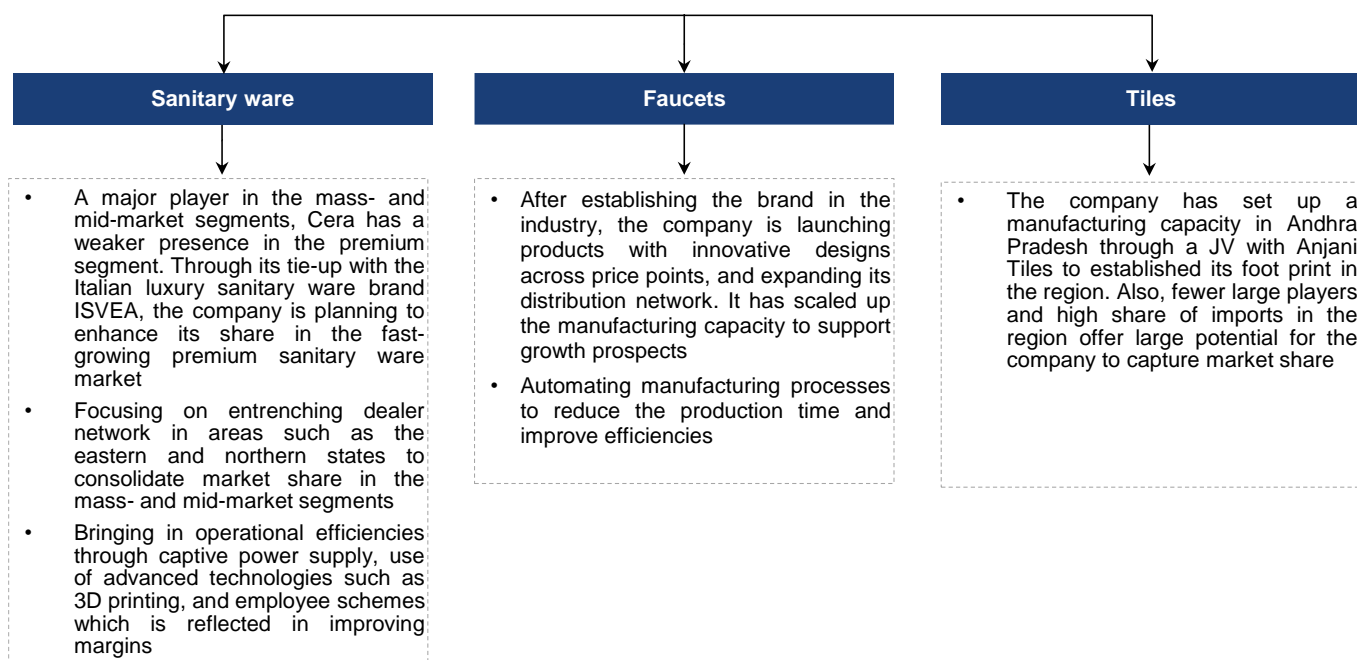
Sanitary ware

- A major player in the mass- and mid-market segments, Cera has a weaker presence in the premium segment. Through its tie-up with the Italian luxury sanitary ware brand ISVEA, the company is planning to enhance its share in the fast-growing premium sanitary ware market
- Focusing on entrenching dealer network in areas such as the eastern and northern states to consolidate market share in the mass- and mid-market segments
- Bringing in operational efficiencies through captive power supply, use of advanced technologies such as 3D printing, and employee schemes which is reflected in improving margins

Faucets

- After establishing the brand in the industry, the company is launching products with innovative designs across price points, and expanding its distribution network. It has scaled up the manufacturing capacity to support growth prospects
- Automating manufacturing processes to reduce the production time and improve efficiencies

Tiles

- The company has set up a manufacturing capacity in Andhra Pradesh through a JV with Anjani Tiles to established its foot print in the region. Also, fewer large players and high share of imports in the region offer large potential for the company to capture market share